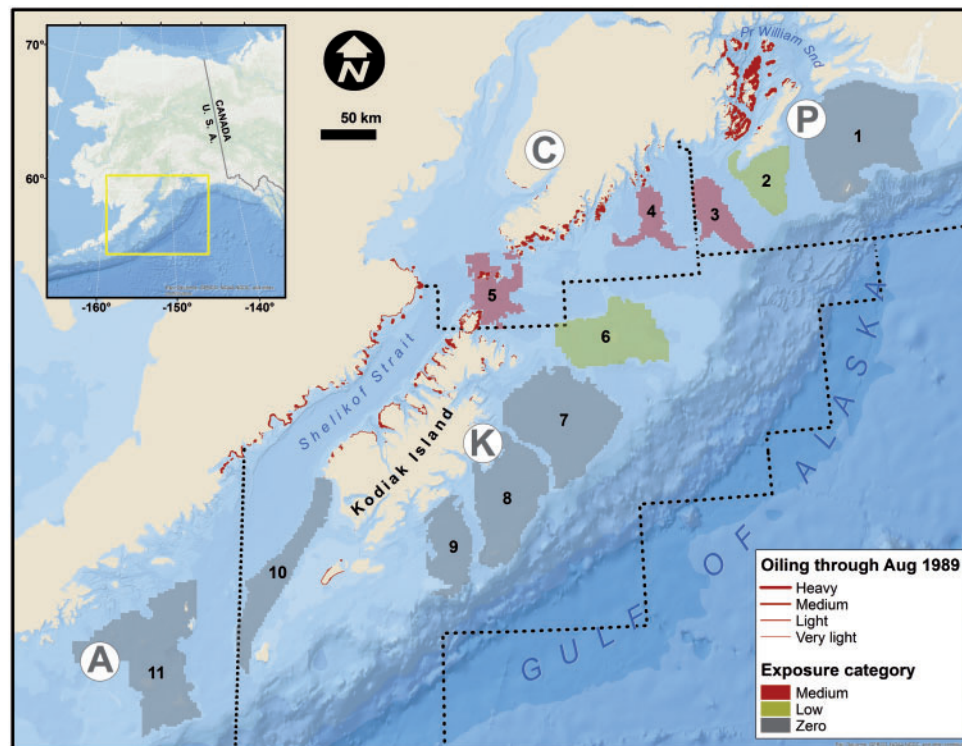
70°
60°
CANADA
U. S. A.
-160°
-150°
-140°
N
50 km
Pr William Snd
P
C
1
2
3
4
5
6
7
8
9
10
11
Shelikof Strait
Kodiak Island
K
A
GULF OF ALASKA
Oiling through Aug 1989
Heavy
Medium
Light
Very light
Exposure category
Medium
Low
Zero